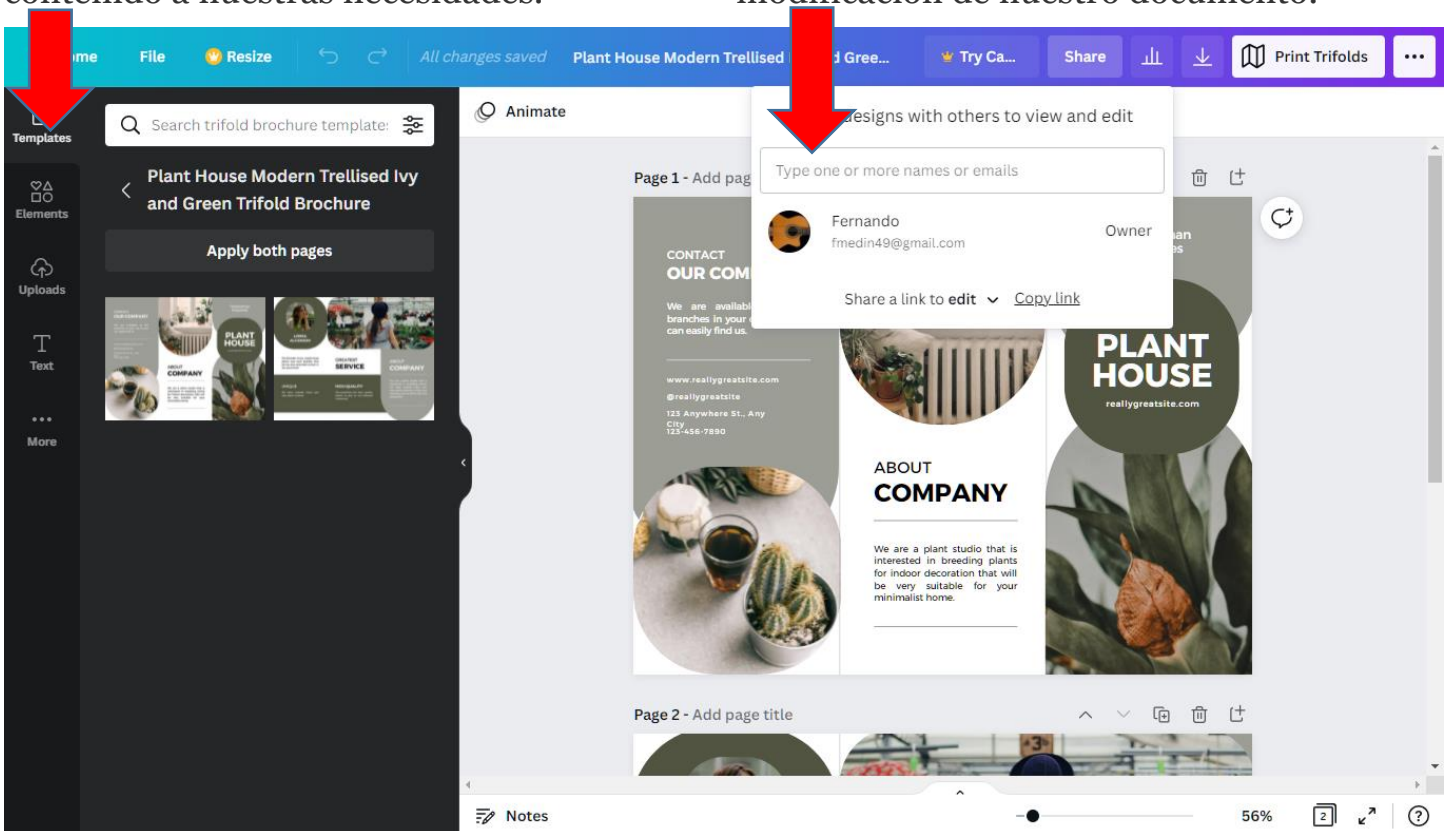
contenido a nuestras necesidades. modificación de nuestro documento.

ome File Resize All changes saved Plant House Modern Trellised d Gree... Try Ca... Share Print Trifolds ...

Templates

Search trifold brochure template:

Plant House Modern Trellised Ivy and Green Trifold Brochure

Apply both pages

Elements

Uploads

Text

More

Animate

designs with others to view and edit

Type one or more names or emails

Fernando
fmedin49@gmail.com
Owner

Share a link to edit Copy link

Page 1 - Add pag

CONTACT
OUR COM

We are availabl branches in your can easily find us.

www.reallygreatsite.com
@reallygreatsite
123 Anywhere St., Any City
123-456-7890

ABOUT
COMPANY

We are a plant studio that is interested in breeding plants for indoor decoration that will be very suitable for your minimalist home.

PLANT
HOUSE
reallygreatsite.com

Page 2 - Add page title

Notes

56%

2

?